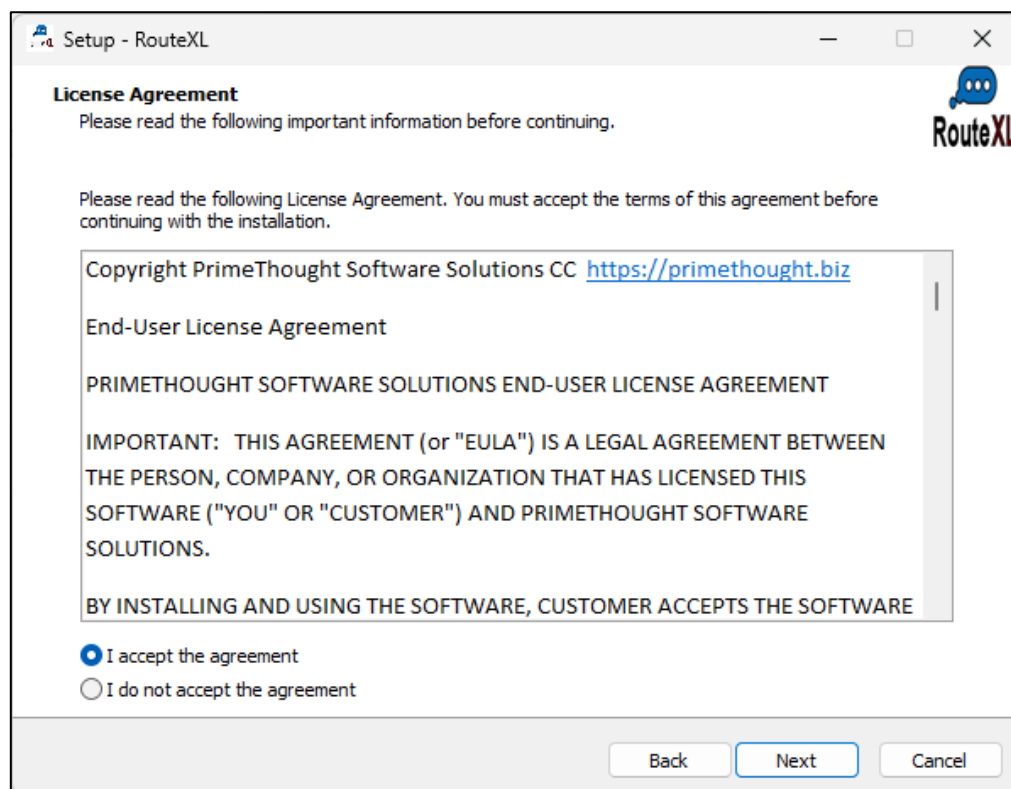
Setup - RouteXL

License Agreement
Please read the following important information before continuing.

RouteXL

Please read the following License Agreement. You must accept the terms of this agreement before continuing with the installation.

Copyright PrimeThought Software Solutions CC https://primethought.biz

End-User License Agreement

PRIMETHOUGHT SOFTWARE SOLUTIONS END-USER LICENSE AGREEMENT

IMPORTANT: THIS AGREEMENT (or "EULA") IS A LEGAL AGREEMENT BETWEEN THE PERSON, COMPANY, OR ORGANIZATION THAT HAS LICENSED THIS SOFTWARE ("YOU" OR "CUSTOMER") AND PRIMETHOUGHT SOFTWARE SOLUTIONS.

BY INSTALLING AND USING THE SOFTWARE, CUSTOMER ACCEPTS THE SOFTWARE

I accept the agreement
I do not accept the agreement

Back Next Cancel